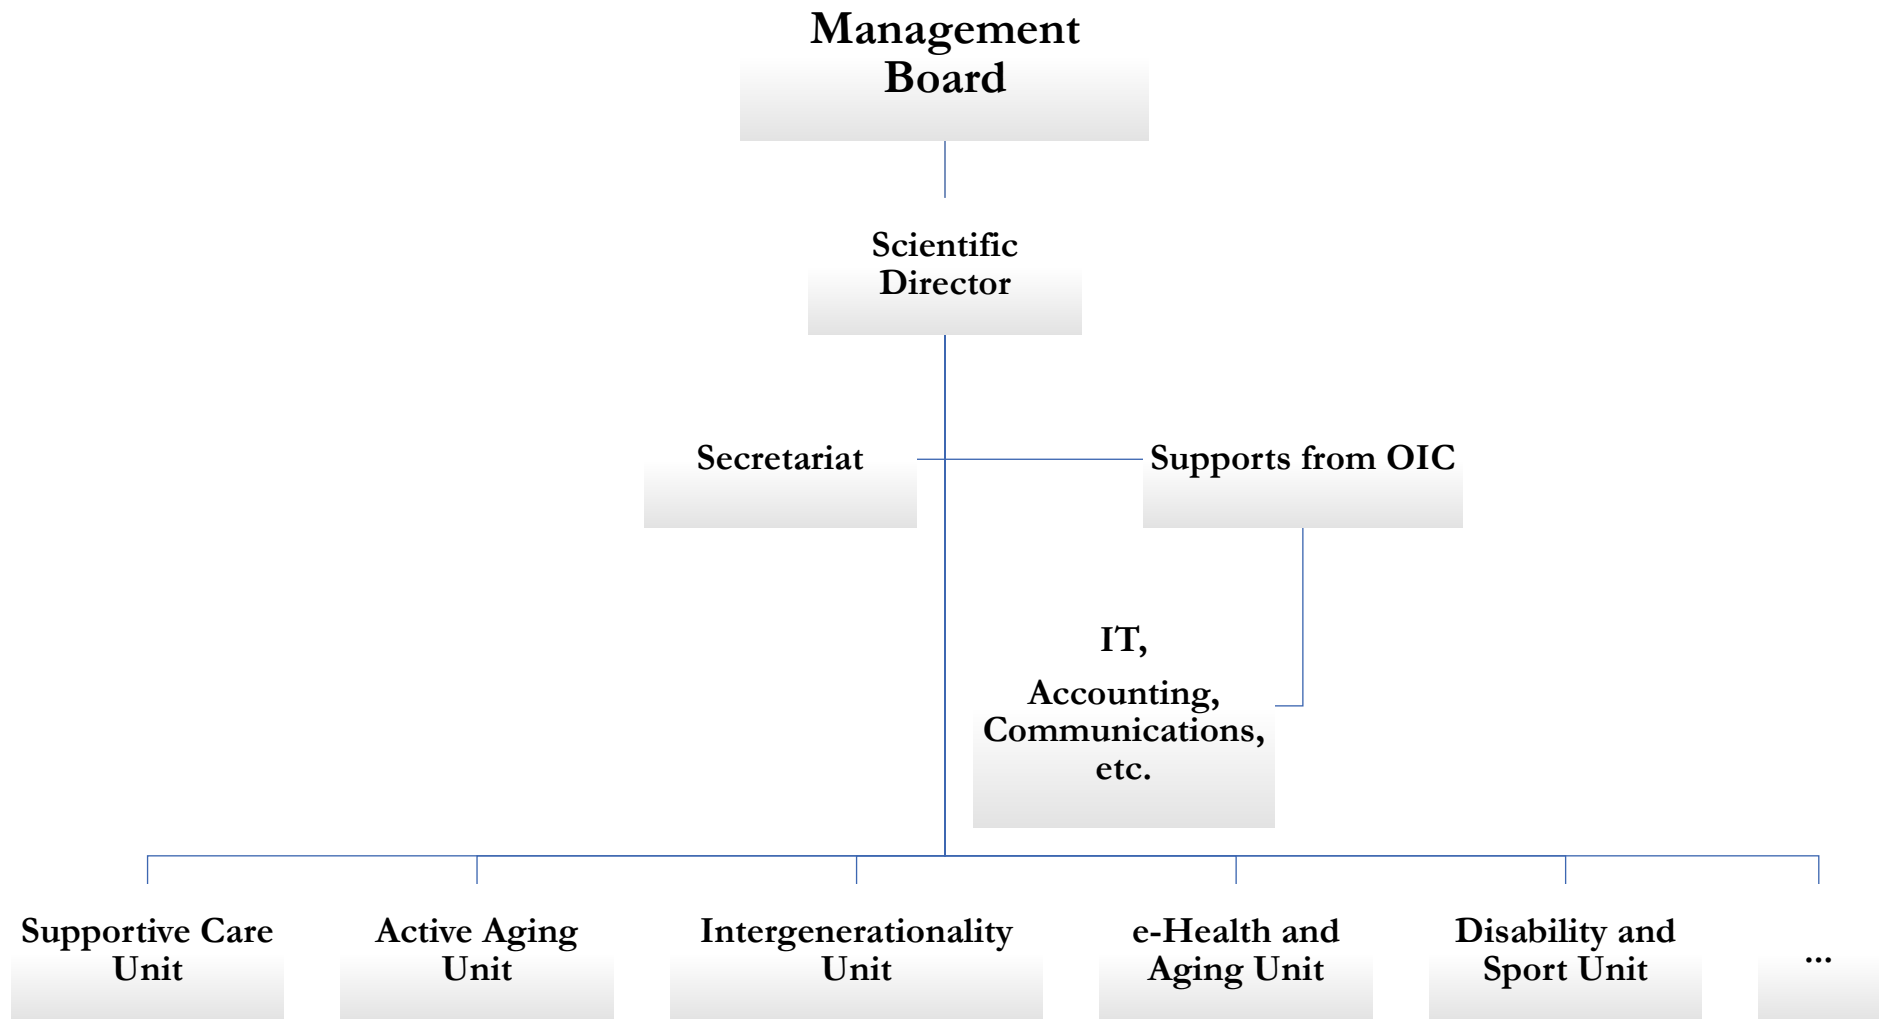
Management Board

Scientific Director

Secretariat

Supports from OIC

IT,

Accounting, Communications, etc.

Supportive Care Unit

Active Aging Unit

Intergenerationality Unit

e-Health and Aging Unit

Disability and Sport Unit

...